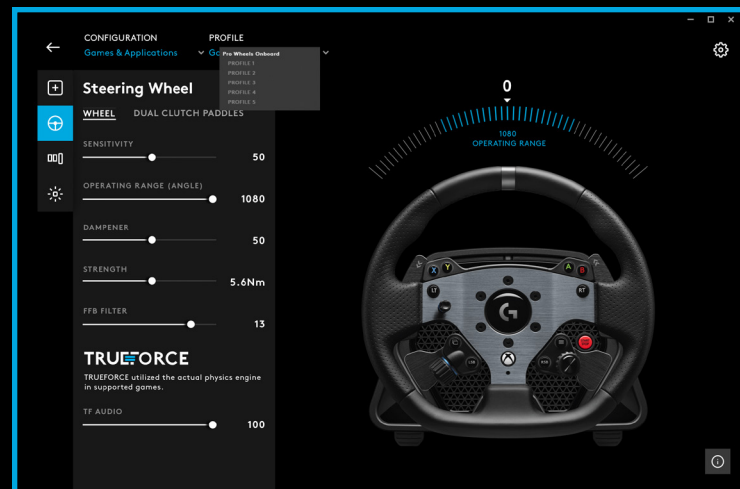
CONFIGURATION
Games & Applications

PROFILE
Ga

Pro Wheels Onboard
PROFILE 1
PROFILE 2
PROFILE 3
PROFILE 4
PROFILE 5

Steering Wheel

WHEEL DUAL CLUTCH PADDLES

SENSITIVITY
50

OPERATING RANGE (ANGLE)
1080

DAMPENER
50

STRENGTH
5.6Nm

FFB FILTER
13

TRUEFORCE
TRUEFORCE utilized the actual physics engine in supported games.

TF AUDIO
100

0
1080
OPERATING RANGE

X Y A B LT RT G LSB RSB